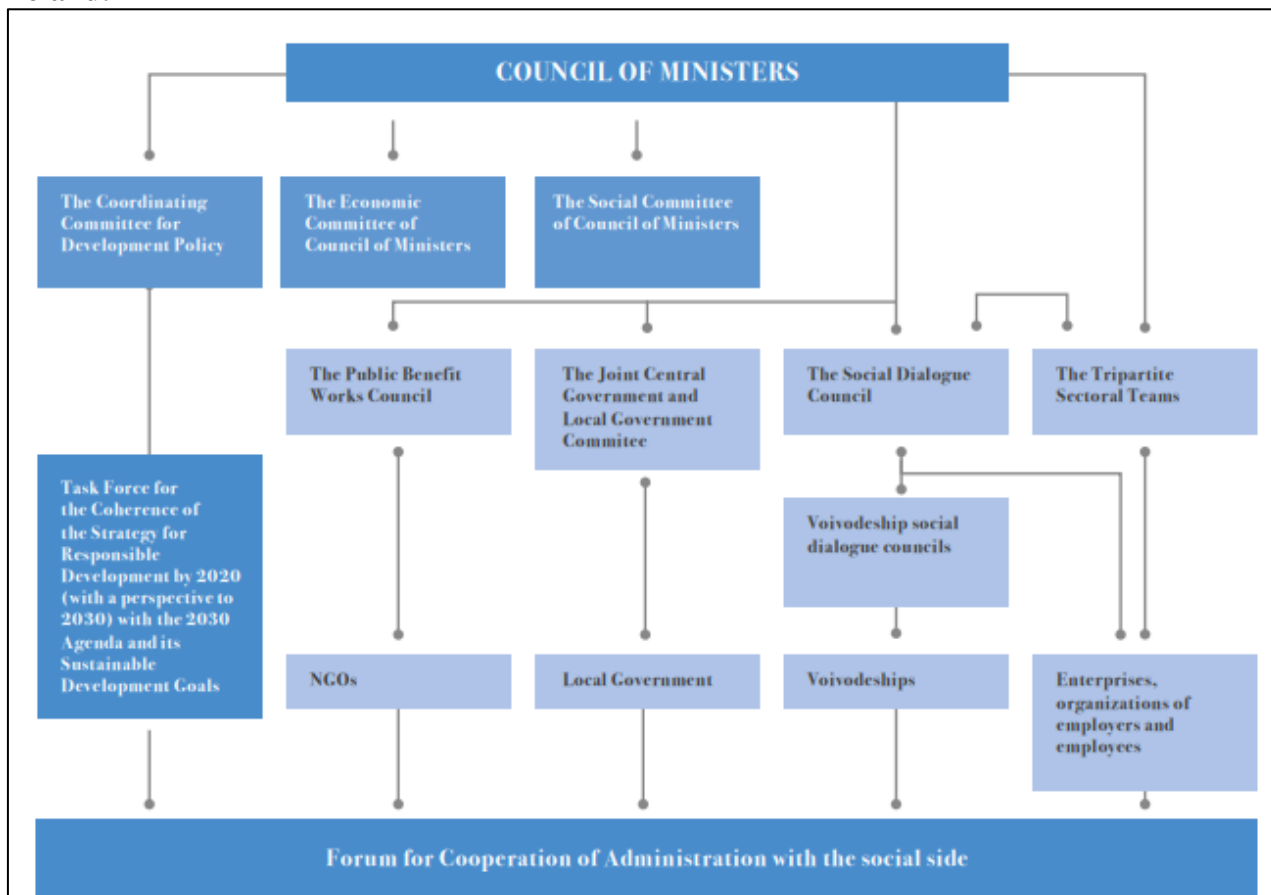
COUNCIL OF MINISTERS

The Coordinating Committee for Development Policy

The Economic Committee of Council of Ministers

The Social Committee of Council of Ministers

The Public Benefit Works Council

The Joint Central Government and Local Government Commitee

The Social Dialogue Council

The Tripartite Sectoral Teams

Task Force for the Coherence of the Strategy for Responsible Development by 2020 (with a perspective to 2030) with the 2030 Agenda and its Sustainable Development Goals

Voivodeship social dialogue councils

NGOs

Local Government

Voivodeships

Enterprises, organizations of employers and employees

Forum for Cooperation of Administration with the social side